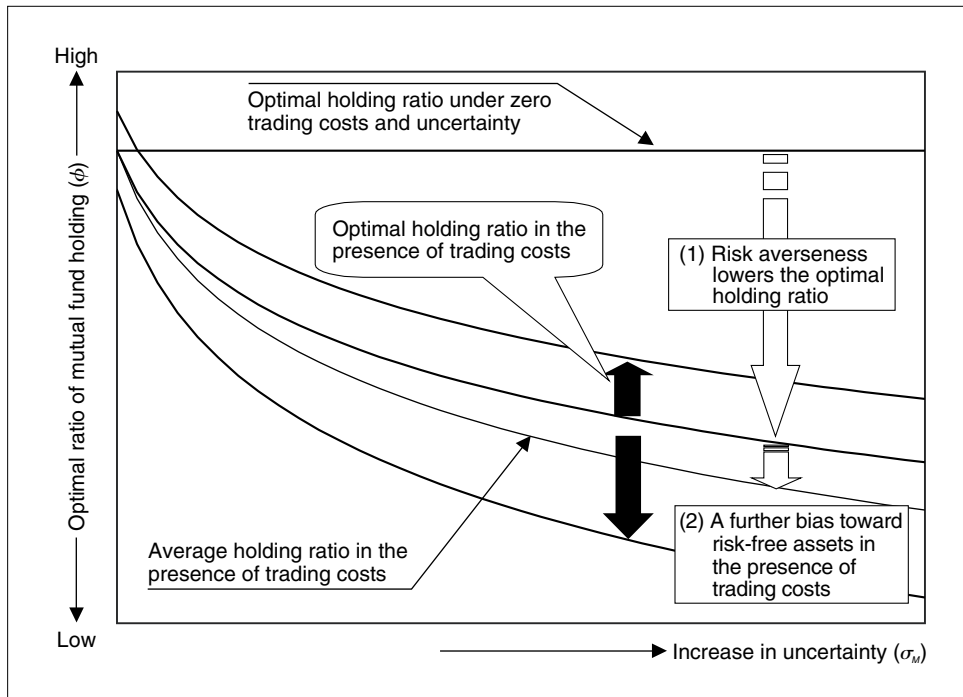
High

Low

Optimal ratio of mutual fund holding ($\phi$)

Optimal holding ratio under zero trading costs and uncertainty

Optimal holding ratio in the presence of trading costs

(1) Risk averseness lowers the optimal holding ratio

(2) A further bias toward risk-free assets in the presence of trading costs

Average holding ratio in the presence of trading costs

Increase in uncertainty ($\sigma_M$)